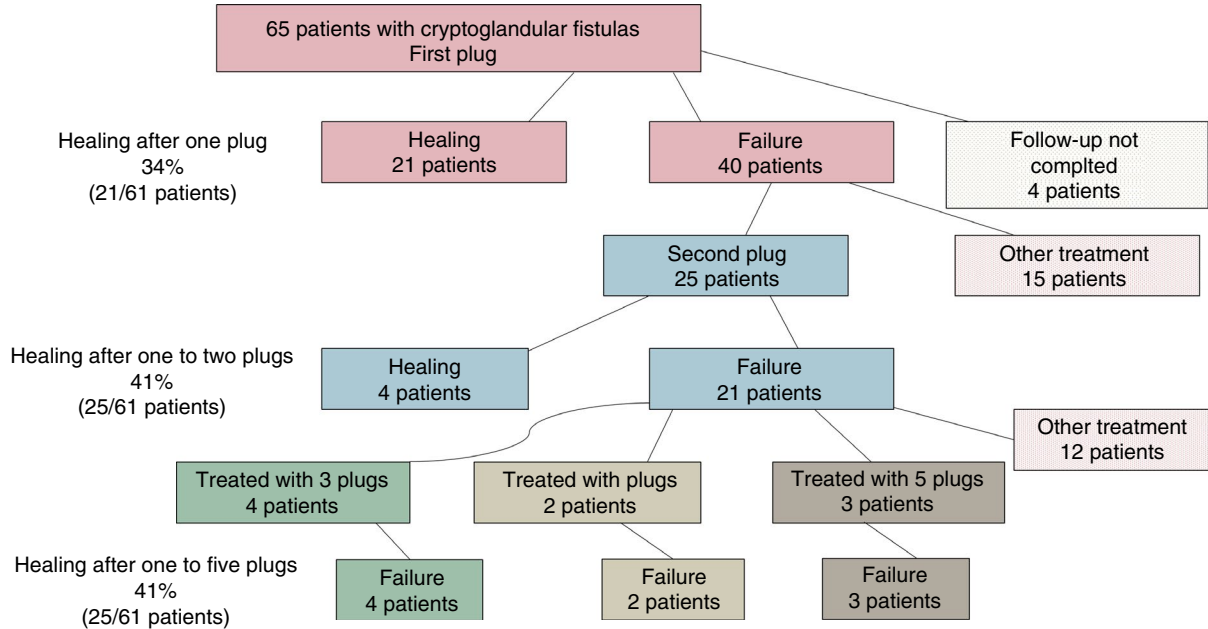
65 patients with cryptoglandular fistulas
First plug

Healing after one plug
34%
(21/61 patients)

Healing
21 patients

Failure
40 patients

Follow-up not complted
4 patients

Second plug
25 patients

Other treatment
15 patients

Healing after one to two plugs
41%
(25/61 patients)

Healing
4 patients

Failure
21 patients

Other treatment
12 patients

Treated with 3 plugs
4 patients

Treated with plugs
2 patients

Treated with 5 plugs
3 patients

Healing after one to five plugs
41%
(25/61 patients)

Failure
4 patients

Failure
2 patients

Failure
3 patients